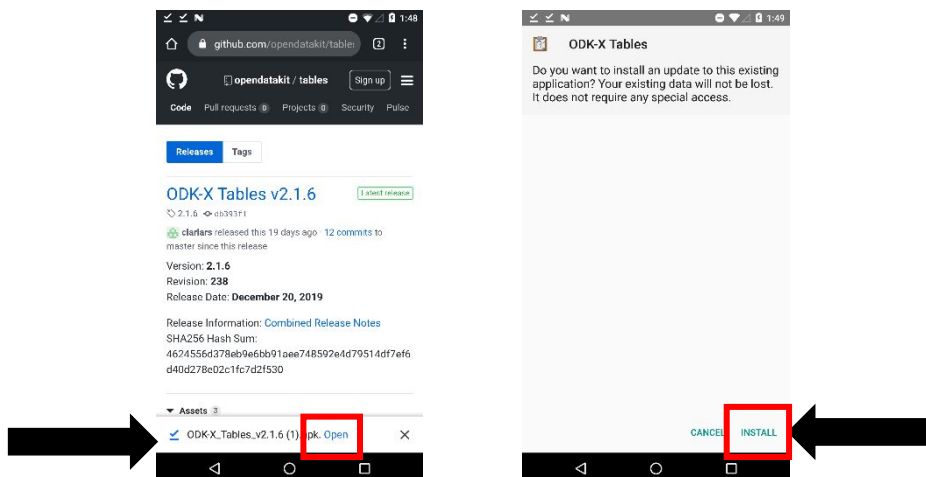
1:48

github.com/opendatakit/table

2

opendatakit / tables

Sign up

Code Pull requests 0 Projects 0 Security Pulse

Releases Tags

ODK-X Tables v2.1.6

Latest release

2.1.6 db393f1

clarlars released this 19 days ago · 12 commits to master since this release

Version: 2.1.6
Revision: 238
Release Date: December 20, 2019

Release Information: Combined Release Notes
SHA256 Hash Sum:
4624556d378eb9e6bb91aee748592e4d79514df7ef6d40d278e02c1fc7d2f530

Assets 3

ODK-X_Tables_v2.1.6 (1).apk. Open

1:49

ODK-X Tables

Do you want to install an update to this existing application? Your existing data will not be lost. It does not require any special access.

CANCEL INSTALL